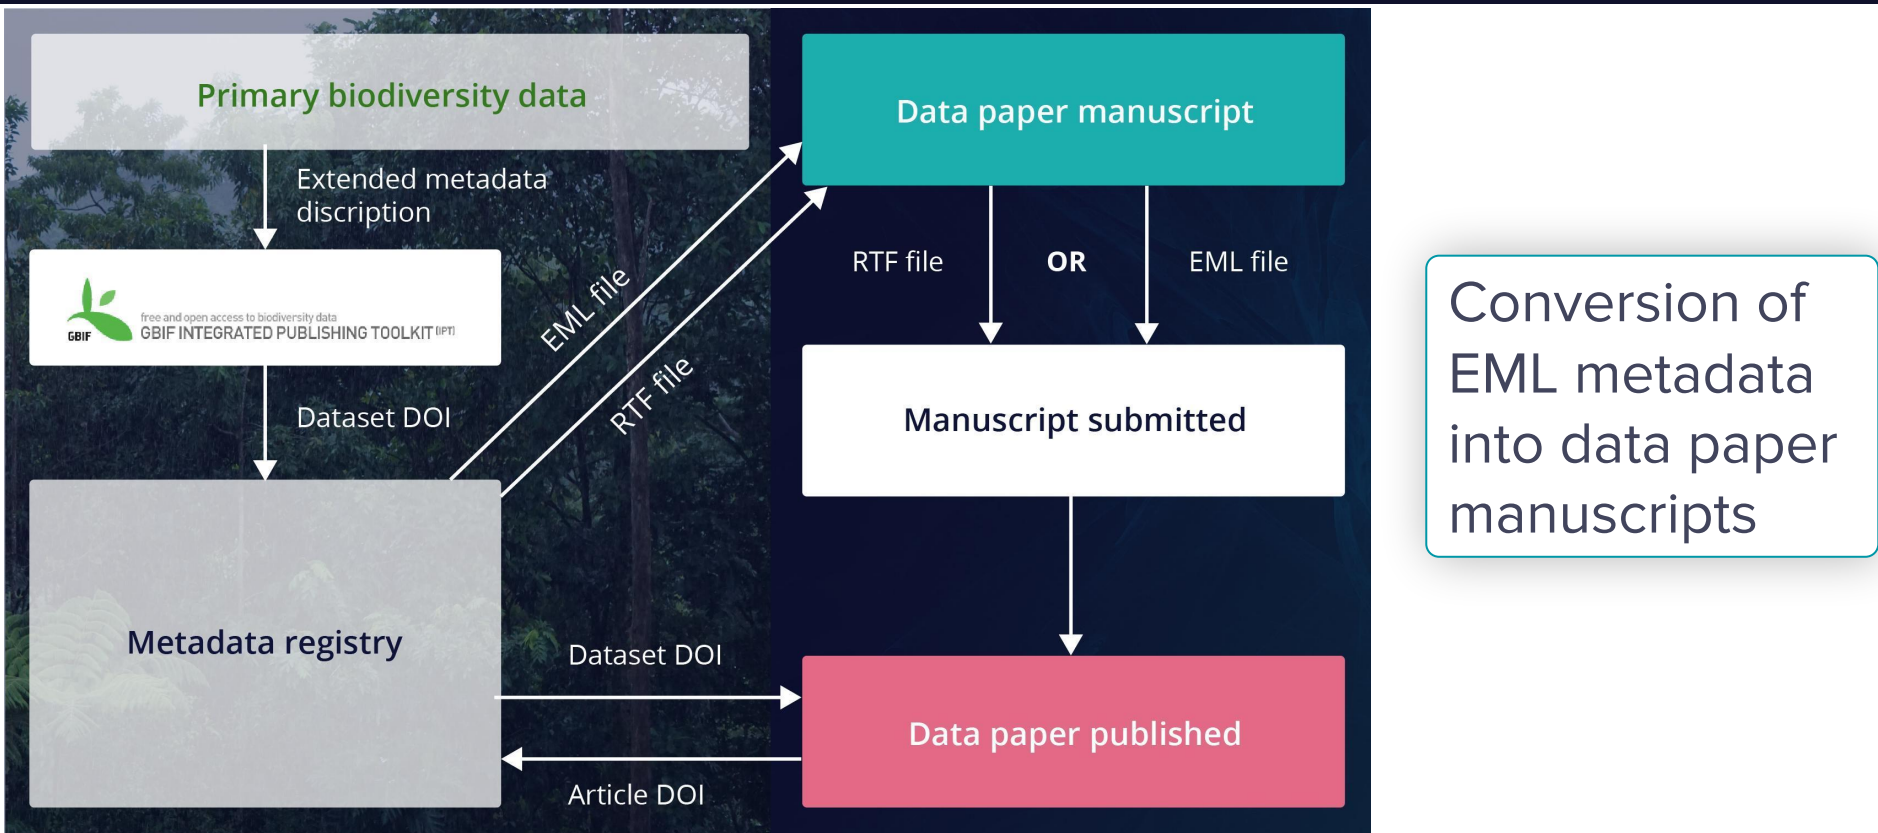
Primary biodiversity data

Extended metadata discription

GBIF

free and open access to biodiversity data

GBIF INTEGRATED PUBLISHING TOOLKIT (IPT)

Dataset DOI

Metadata registry

EML file

RTF file

Data paper manuscript

RTF file

OR

EML file

Manuscript submitted

Dataset DOI

Article DOI

Data paper published

Conversion of EML metadata into data paper manuscripts